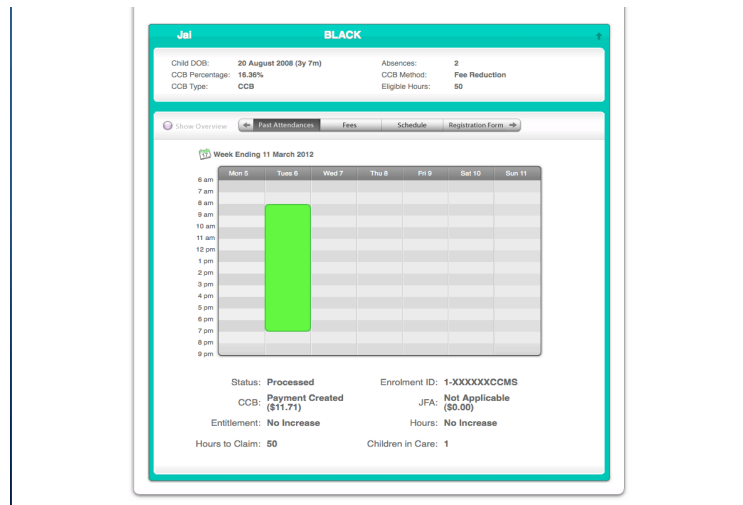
Jai BLACK

| | | | |
|---|---|---|---|
| Child DOB: | 20 August 2008 (3y 7m) | Absences: | 2 |
| CCB Percentage: | 16.36% | CCB Method: | Fee Reduction |
| CCB Type: | CCB | Eligible Hours: | 50 |

Show Overview Past Attendances Fees Schedule Registration Form

Week Ending 11 March 2012

| | Mon 5 | Tues 6 | Wed 7 | Thu 8 | Fri 9 | Sat 10 | Sun 11 |
|---|---|---|---|---|---|---|---|
| 6 am | | | | | | | |
| 7 am | | | | | | | |
| 8 am | | | | | | | |
| 9 am | | | | | | | |
| 10 am | | | | | | | |
| 11 am | | | | | | | |
| 12 pm | | | | | | | |
| 1 pm | | | | | | | |
| 2 pm | | | | | | | |
| 3 pm | | | | | | | |
| 4 pm | | | | | | | |
| 5 pm | | | | | | | |
| 6 pm | | | | | | | |
| 7 pm | | | | | | | |
| 8 pm | | | | | | | |
| 9 pm | | | | | | | |

Status: Processed
Enrolment ID: 1-XXXXXXCCMS
CCB: Payment Created ($11.71)
JFA: Not Applicable ($0.00)
Entitlement: No Increase
Hours: No Increase
Hours to Claim: 50
Children in Care: 1